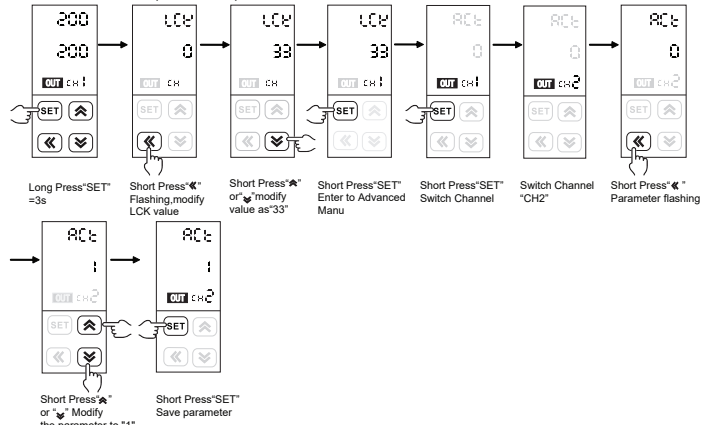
200
200
OUT CH1
SET

LCK
0
OUT CH
SET

LCK
33
OUT CH
SET

LCK
33
OUT CH1
SET

ACt
0
OUT CH1
SET

ACt
0
OUT CH2
SET

ACt
0
OUT CH2
SET

Long Press"SET" =3s

Short Press"«" Flashing,modify LCK value

Short Press"⌃" or"⌄"modify value as"33"

Short Press"SET" Enter to Advanced Manu

Short Press"SET" Switch Channel

Switch Channel "CH2"

Short Press"« " Parameter flashing

ACt
1
OUT CH2
SET

ACt
1
OUT CH2
SET

Short Press"⌃" or "⌄" Modify the parameter to "1"

Short Press"SET" Save parameter